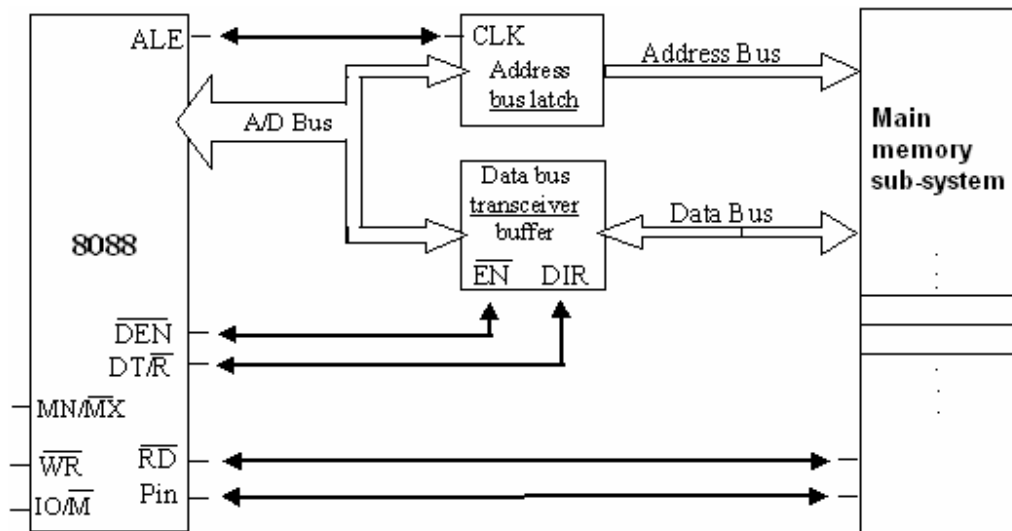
ALE

CLK

Address bus latch

Address Bus

A/D Bus

Main memory sub-system

Data bus transceiver buffer

Data Bus

8088

$\overline{EN}$ DIR

$\overline{DEN}$

DT/$\overline{R}$

MN/$\overline{MX}$

$\overline{WR}$

$\overline{RD}$

IO/$\overline{M}$

Pin